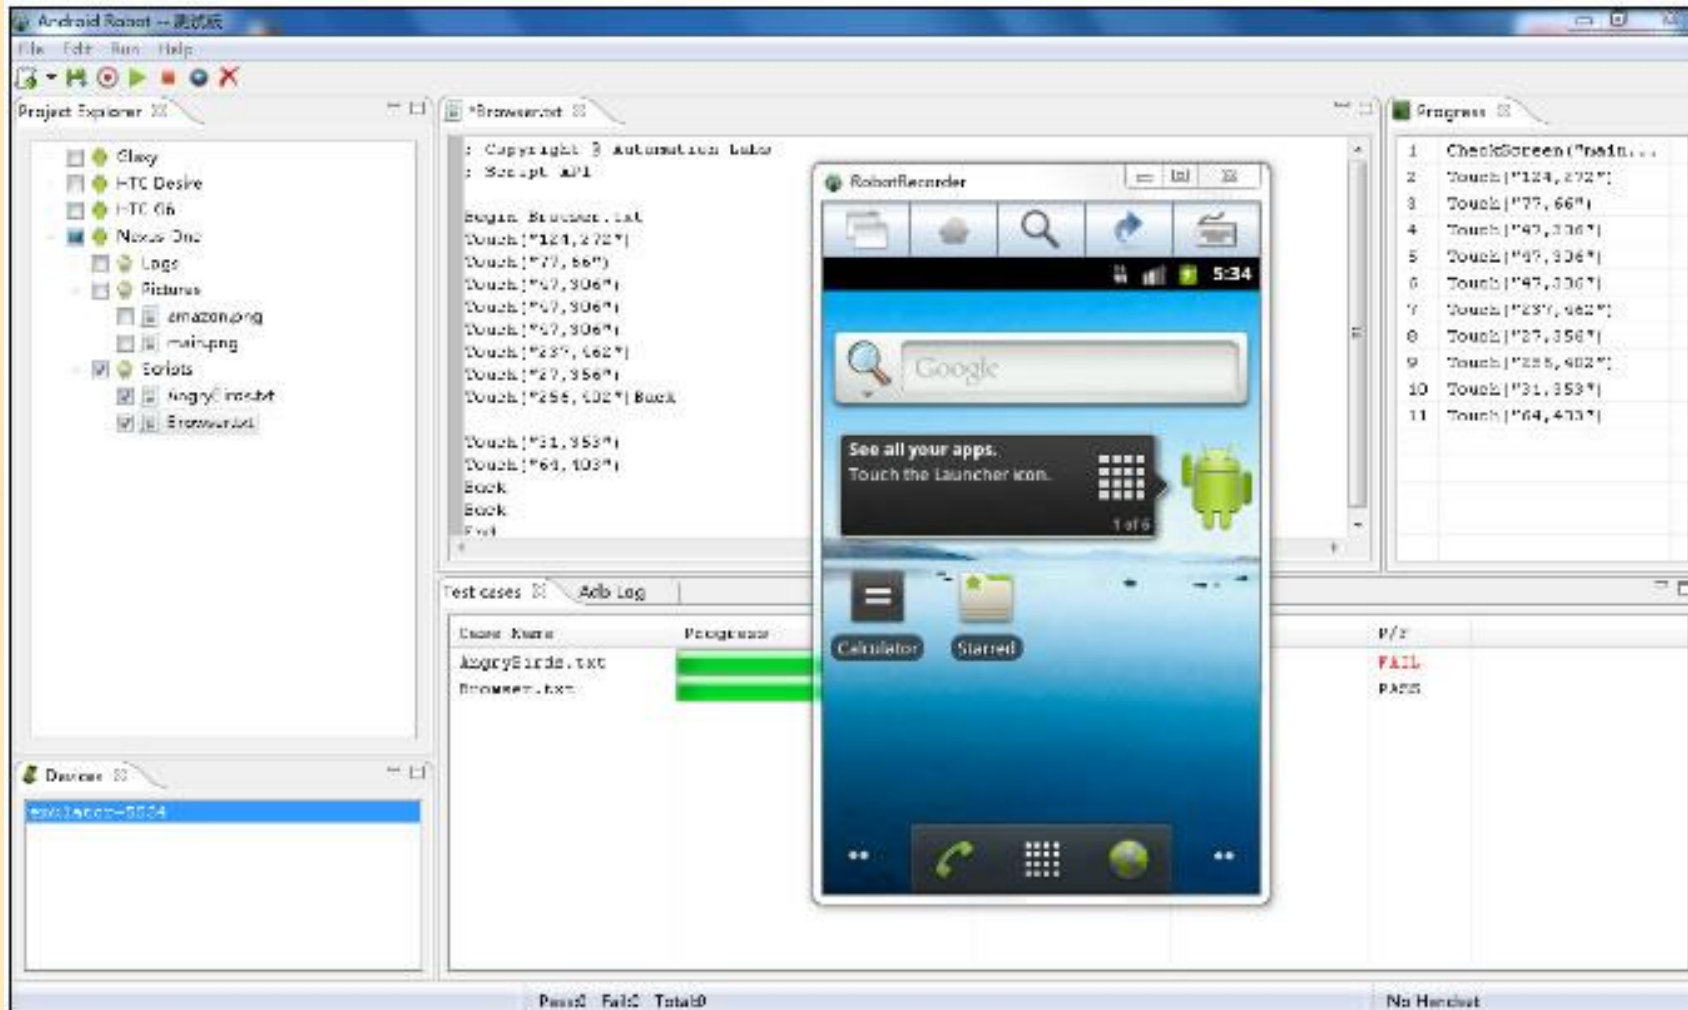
Android Robot -- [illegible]

File Edit Run Help

Project Explorer

Glaxy
HTC Desire
HTC G6
Nexus One
Logs
Pictures
amazon.png
main.png
Scripts
AngryBirds.txt
Browser.txt

*Browser.txt

; Copyright © Automation Labs
; Script API

Begin Browser.txt
Touch("124,272")
Touch("77,66")
Touch("47,306")
Touch("47,306")
Touch("47,306")
Touch("237,462")
Touch("27,356")
Touch("256,402") Back

Touch("31,353")
Touch("64,403")
Back
Back
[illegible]

Progress

| 1 | CheckScreen("main... |
|---|---|
| 2 | Touch("124,272") |
| 3 | Touch("77,66") |
| 4 | Touch("47,306") |
| 5 | Touch("47,306") |
| 6 | Touch("47,306") |
| 7 | Touch("237,462") |
| 8 | Touch("27,356") |
| 9 | Touch("256,402") |
| 10 | Touch("31,353") |
| 11 | Touch("64,403") |

RobotRecorder

5:34

Google

See all your apps.
Touch the Launcher icon.
1 of 6

Calculator
Starred

Test cases
Adb Log

| Case Name | Progress | P/F |
|---|---|---|
| AngryBirds.txt | | FAIL |
| Browser.txt | | PASS |

Devices

emulator-5554

Pass:0 Fail:0 Total:0

No Handset